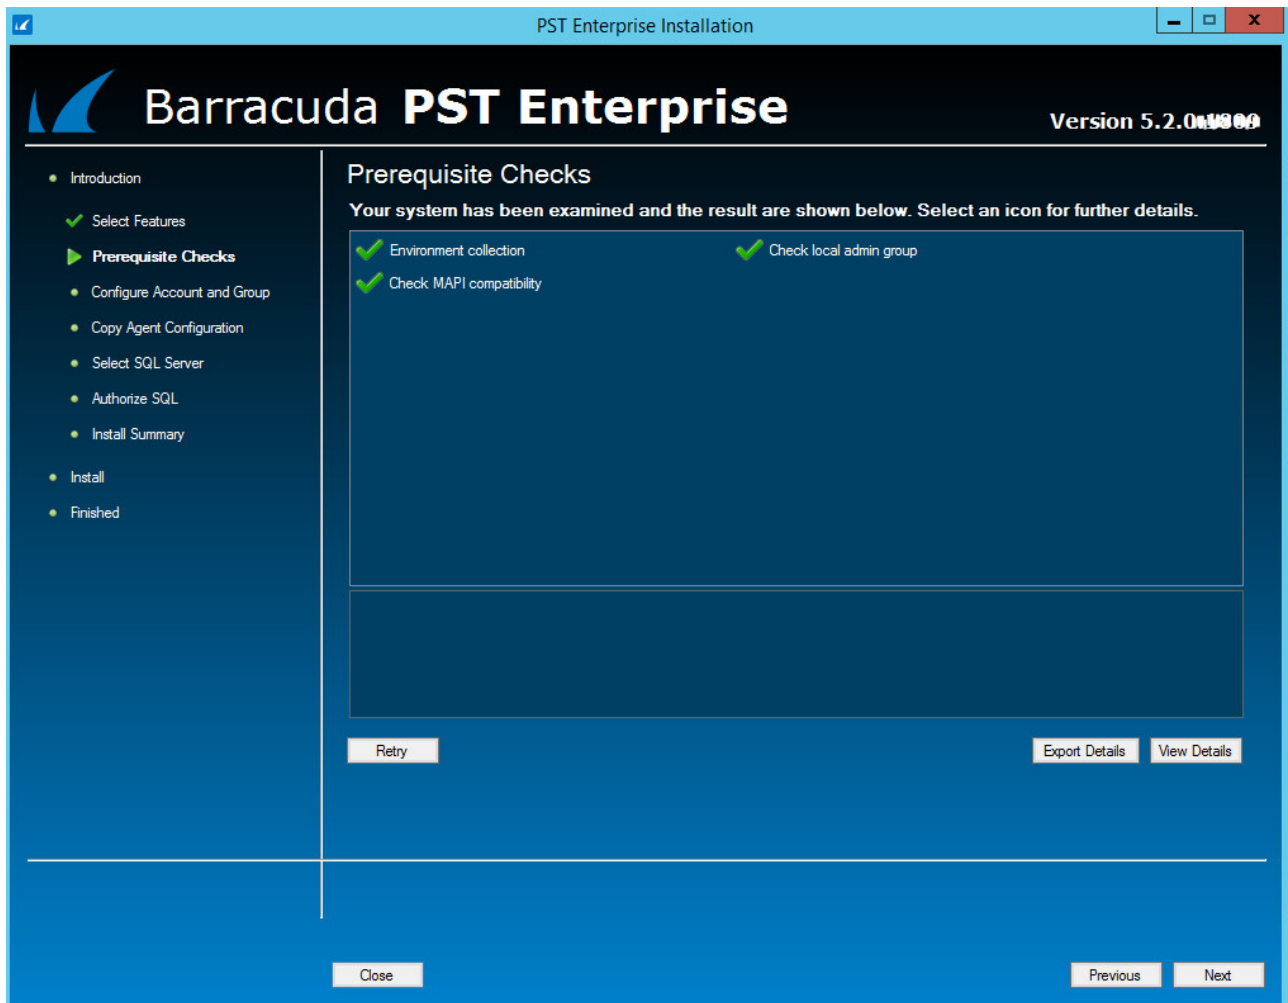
PST Enterprise Installation

Barracuda PST Enterprise

Version 5.2.0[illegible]

Introduction

Select Features

Prerequisite Checks

Configure Account and Group

Copy Agent Configuration

Select SQL Server

Authorize SQL

Install Summary

Install

Finished

Prerequisite Checks

Your system has been examined and the result are shown below. Select an icon for further details.

Environment collection

Check local admin group

Check MAPI compatibility

Retry

Export Details

View Details

Close

Previous

Next